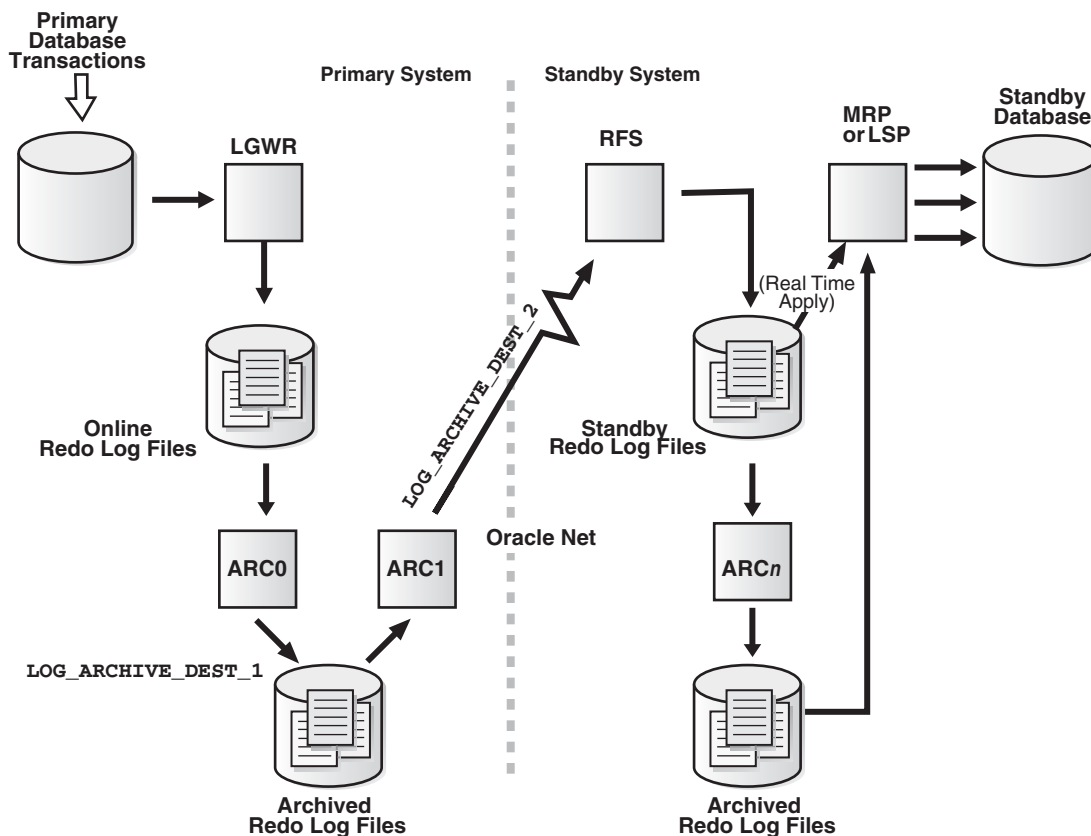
Primary Database Transactions

Primary System

Standby System

LGWR

RFS

MRP or LSP

Standby Database

(Real Time Apply)

LOG_ARCHIVE_DEST_2

Online Redo Log Files

Standby Redo Log Files

Oracle Net

ARC0

ARC1

ARC*n*

LOG_ARCHIVE_DEST_1

Archived Redo Log Files

Archived Redo Log Files